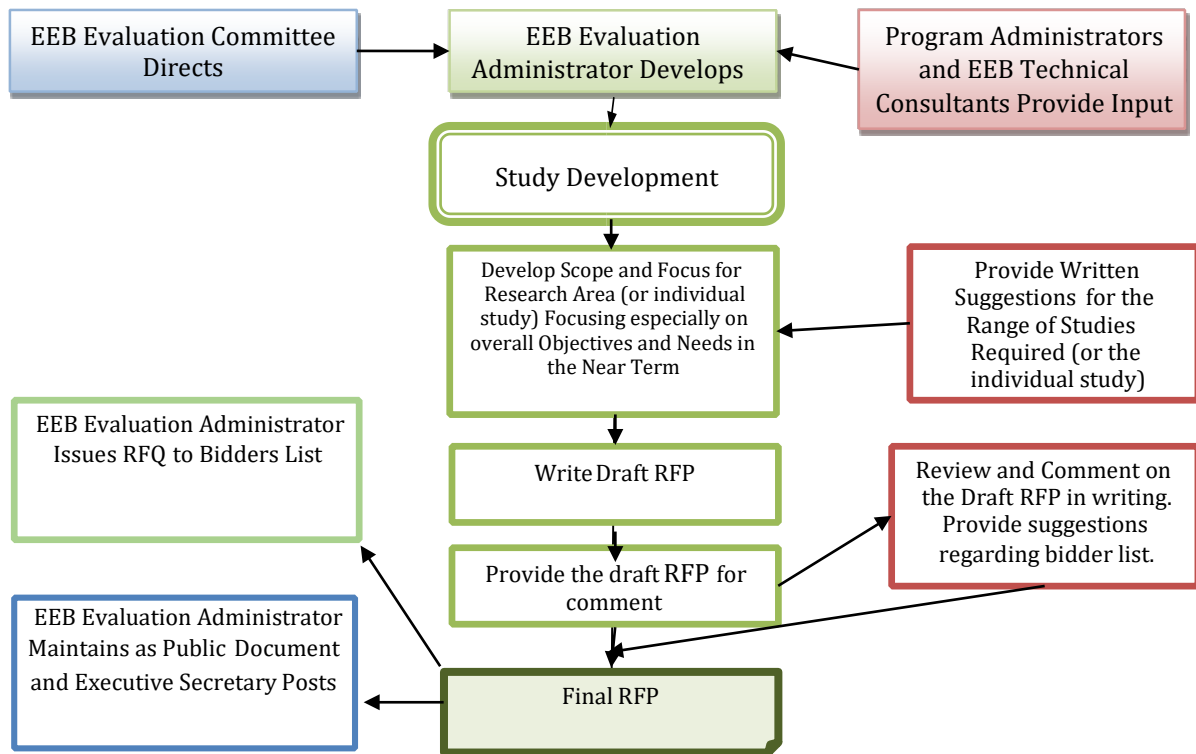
EEB Evaluation Committee Directs

EEB Evaluation Administrator Develops

Program Administrators and EEB Technical Consultants Provide Input

Study Development

Develop Scope and Focus for Research Area (or individual study) Focusing especially on overall Objectives and Needs in the Near Term

Provide Written Suggestions for the Range of Studies Required (or the individual study)

EEB Evaluation Administrator Issues RFQ to Bidders List

Write Draft RFP

Review and Comment on the Draft RFP in writing. Provide suggestions regarding bidder list.

Provide the draft RFP for comment

EEB Evaluation Administrator Maintains as Public Document and Executive Secretary Posts

Final RFP